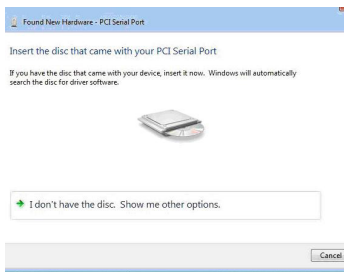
Found New Hardware - PCI Serial Port

Insert the disc that came with your PCI Serial Port

If you have the disc that came with your device, insert it now. Windows will automatically search the disc for driver software.

I don't have the disc. Show me other options.

Cancel